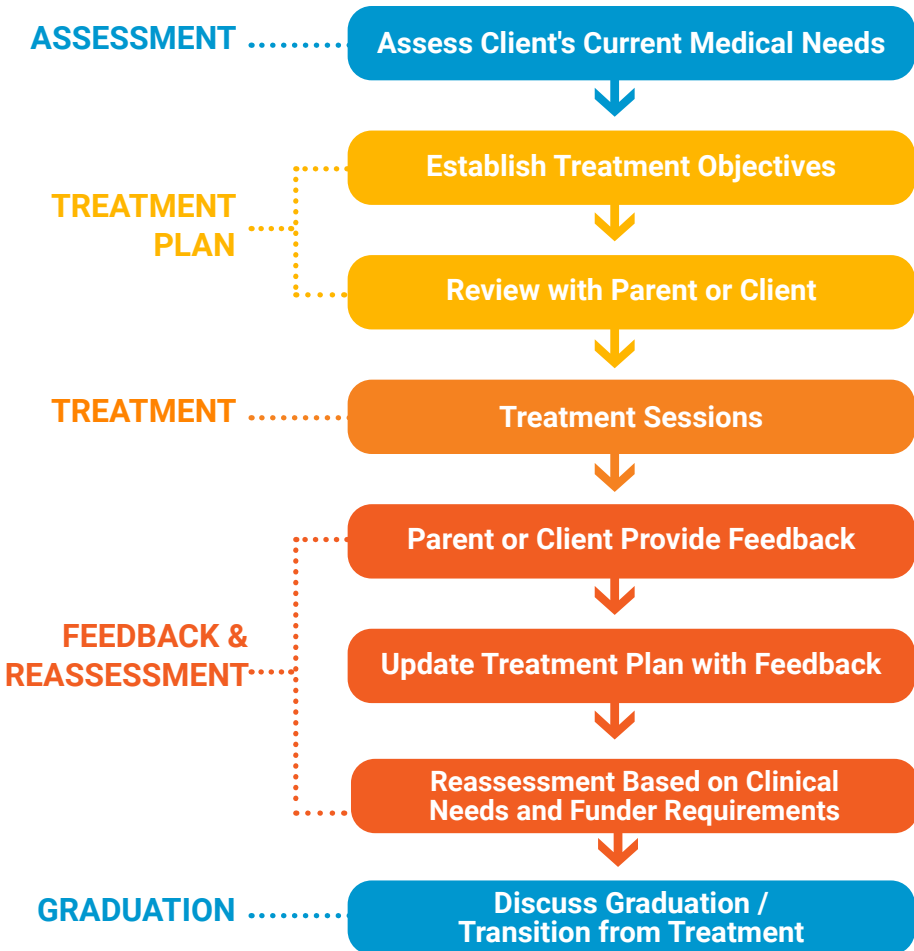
ASSESSMENT

Assess Client's Current Medical Needs

TREATMENT PLAN

Establish Treatment Objectives

Review with Parent or Client

TREATMENT

Treatment Sessions

FEEDBACK & REASSESSMENT

Parent or Client Provide Feedback

Update Treatment Plan with Feedback

Reassessment Based on Clinical Needs and Funder Requirements

GRADUATION

Discuss Graduation / Transition from Treatment